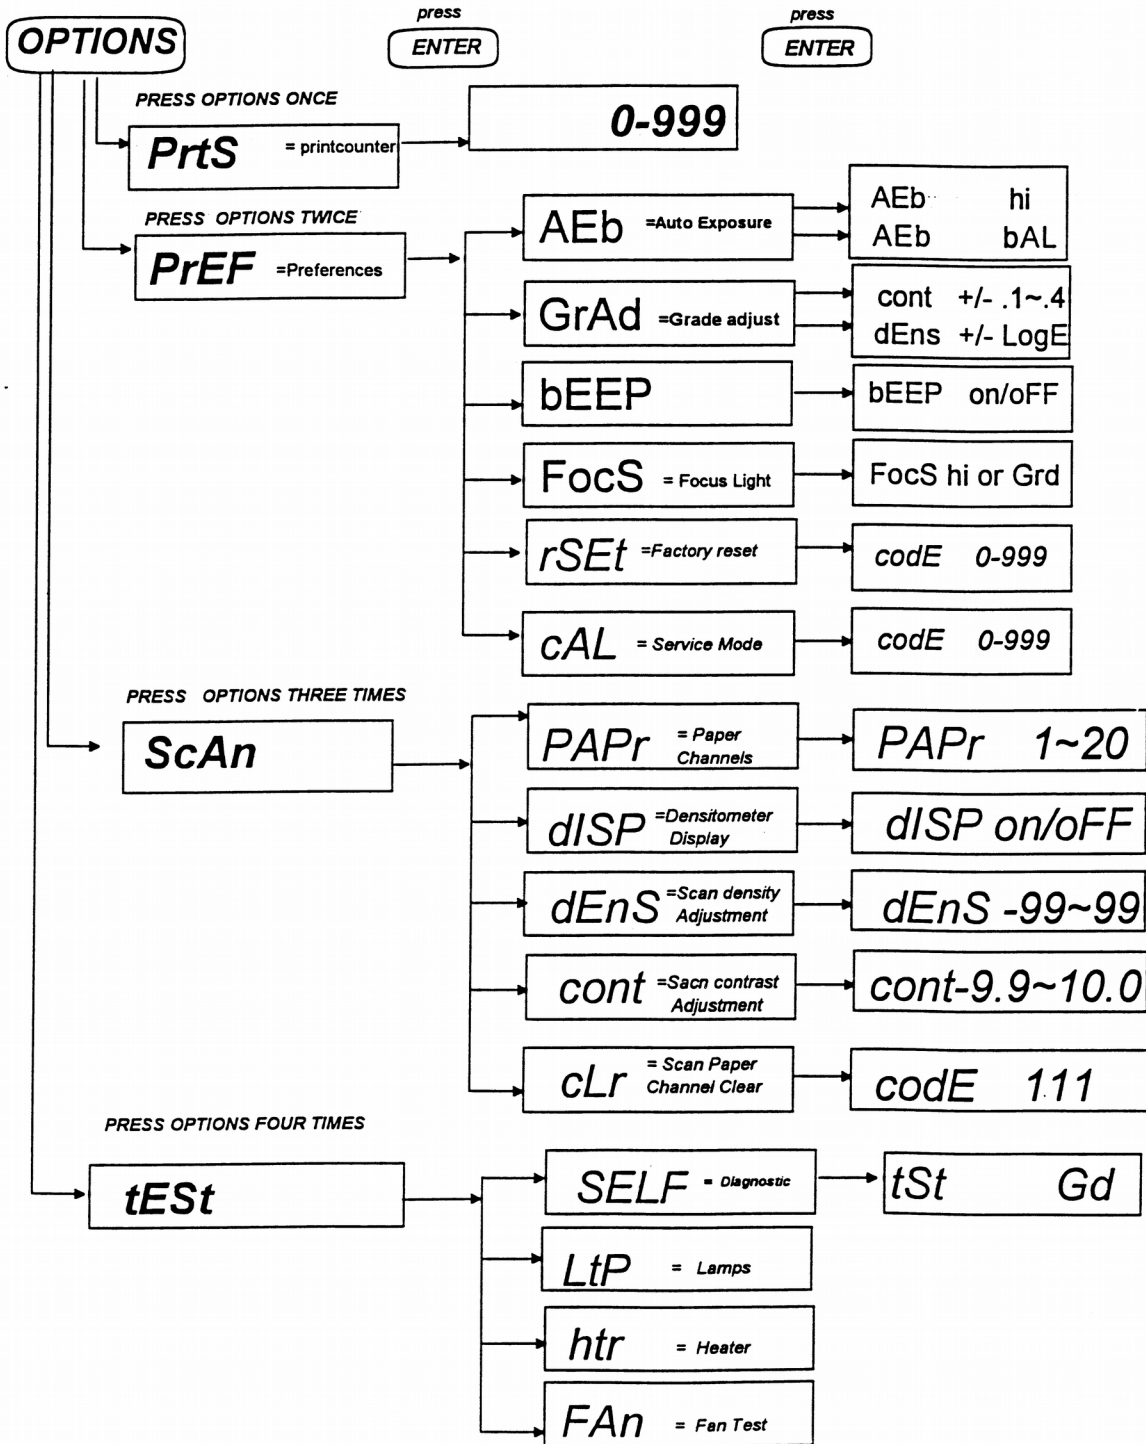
OPTIONS

press ENTER

press ENTER

PRESS OPTIONS ONCE

PrtS = printcounter

0-999

PRESS OPTIONS TWICE

PrEF =Preferences

AEb =Auto Exposure

AEb hi
AEb bAL

GrAd =Grade adjust

cont +/- .1~.4
dEns +/- LogE

bEEP

bEEP on/oFF

FocS = Focus Light

FocS hi or Grd

rSEt =Factory reset

codE 0-999

cAL = Service Mode

codE 0-999

PRESS OPTIONS THREE TIMES

ScAn

PAPr = Paper Channels

PAPr 1~20

dISP =Densitometer Display

dISP on/oFF

dEnS =Scan density Adjustment

dEnS -99~99

cont =Sacn contrast Adjustment

cont-9.9~10.0

cLr = Scan Paper Channel Clear

codE 111

PRESS OPTIONS FOUR TIMES

tESt

SELF - Diagnostic

tSt Gd

LtP = Lamps

htr = Heater

FAn = Fan Test